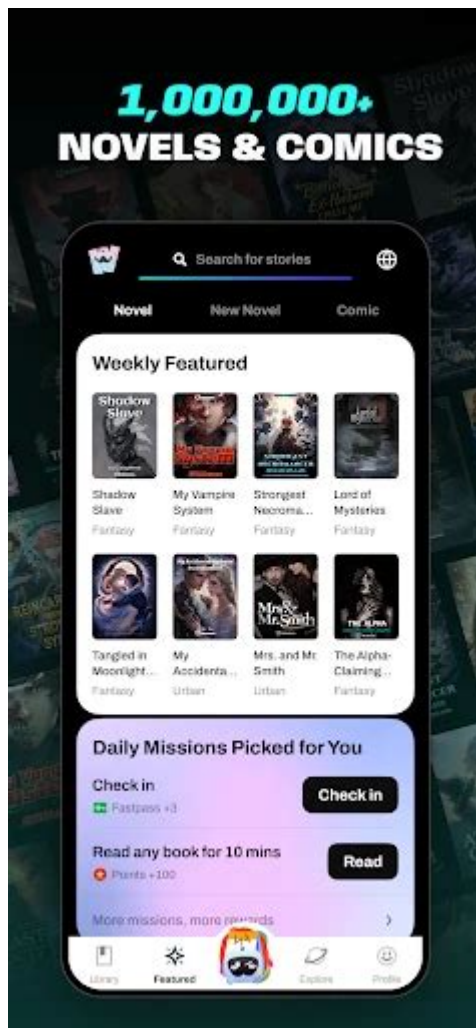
1,000,000+
NOVELS & COMICS

Search for stories

Novel New Novel Comic

Weekly Featured

Shadow Slave
Fantasy

My Vampire System
Fantasy

Strongest Necroma...
Fantasy

Lord of Mysteries
Fantasy

Tangled in Moonlight...
Fantasy

My Accidenta...
Urban

Mrs. and Mr. Smith
Urban

The Alpha-Claiming...
Fantasy

Daily Missions Picked for You

Check in
Fastpass +3
Check in

Read any book for 10 mins
Points +100
Read

More missions, more rewards

Library Featured Explore Profile